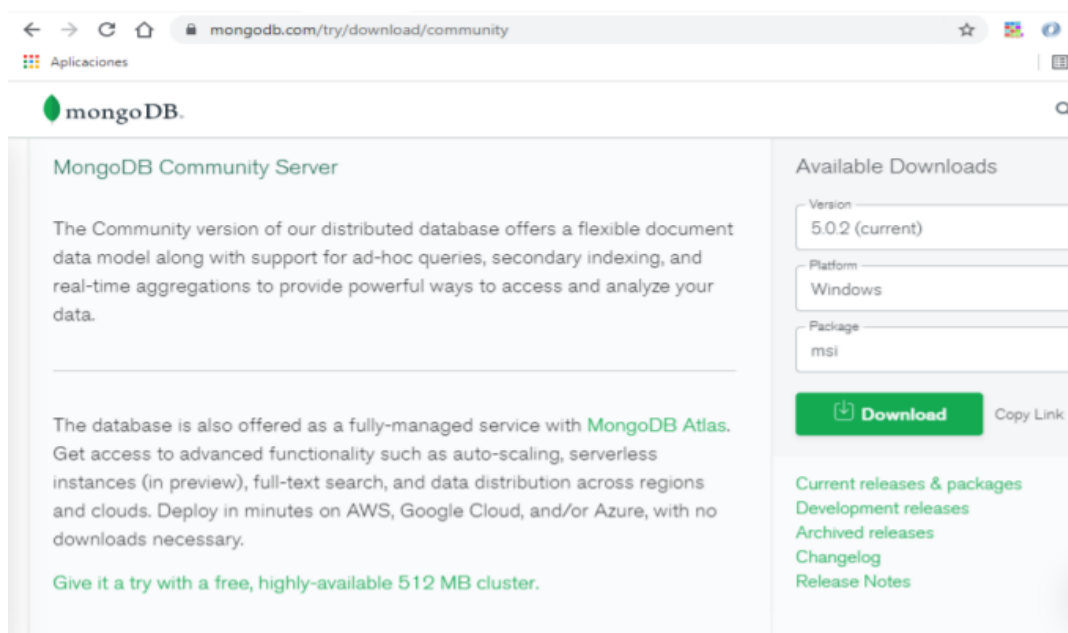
mongodb.com/try/download/community

Aplicaciones

mongoDB.

MongoDB Community Server

The Community version of our distributed database offers a flexible document data model along with support for ad-hoc queries, secondary indexing, and real-time aggregations to provide powerful ways to access and analyze your data.

The database is also offered as a fully-managed service with MongoDB Atlas. Get access to advanced functionality such as auto-scaling, serverless instances (in preview), full-text search, and data distribution across regions and clouds. Deploy in minutes on AWS, Google Cloud, and/or Azure, with no downloads necessary.

Give it a try with a free, highly-available 512 MB cluster.

Available Downloads

Version
5.0.2 (current)

Platform
Windows

Package
msi

Download

Copy Link

Current releases & packages
Development releases
Archived releases
Changelog
Release Notes